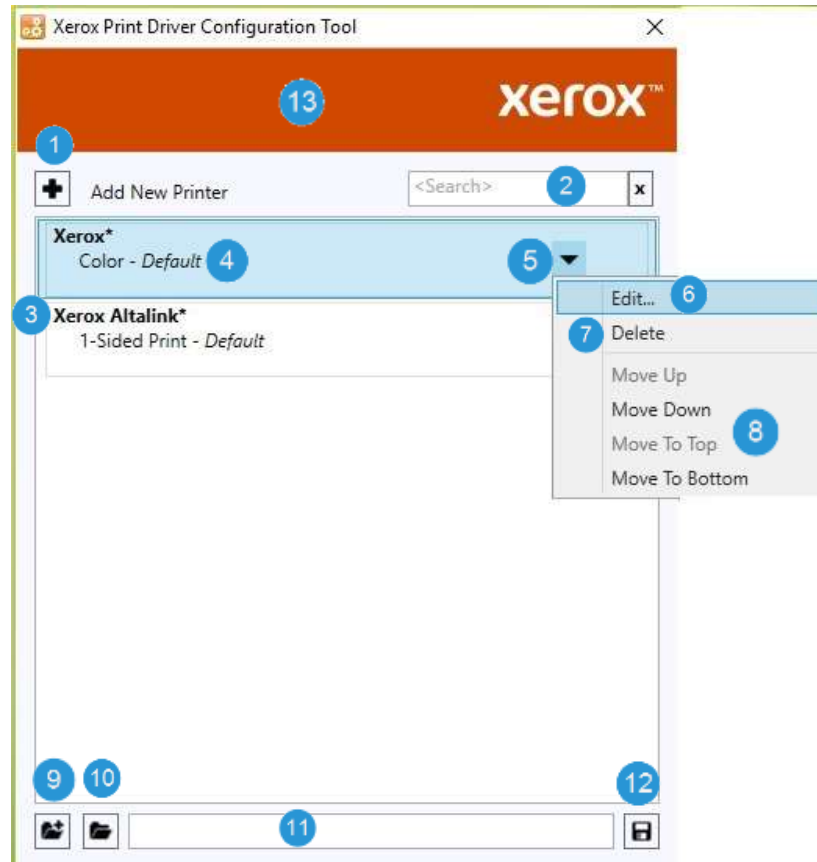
Xerox Print Driver Configuration Tool ×

13 xerox™

1

Add New Printer

<Search> 2 x

Xerox*
Color - *Default* 4

5

3 Xerox Altalink*
1-Sided Print - *Default*

Edit... 6
7 Delete
Move Up
Move Down
Move To Top 8
Move To Bottom

9 10

11

12